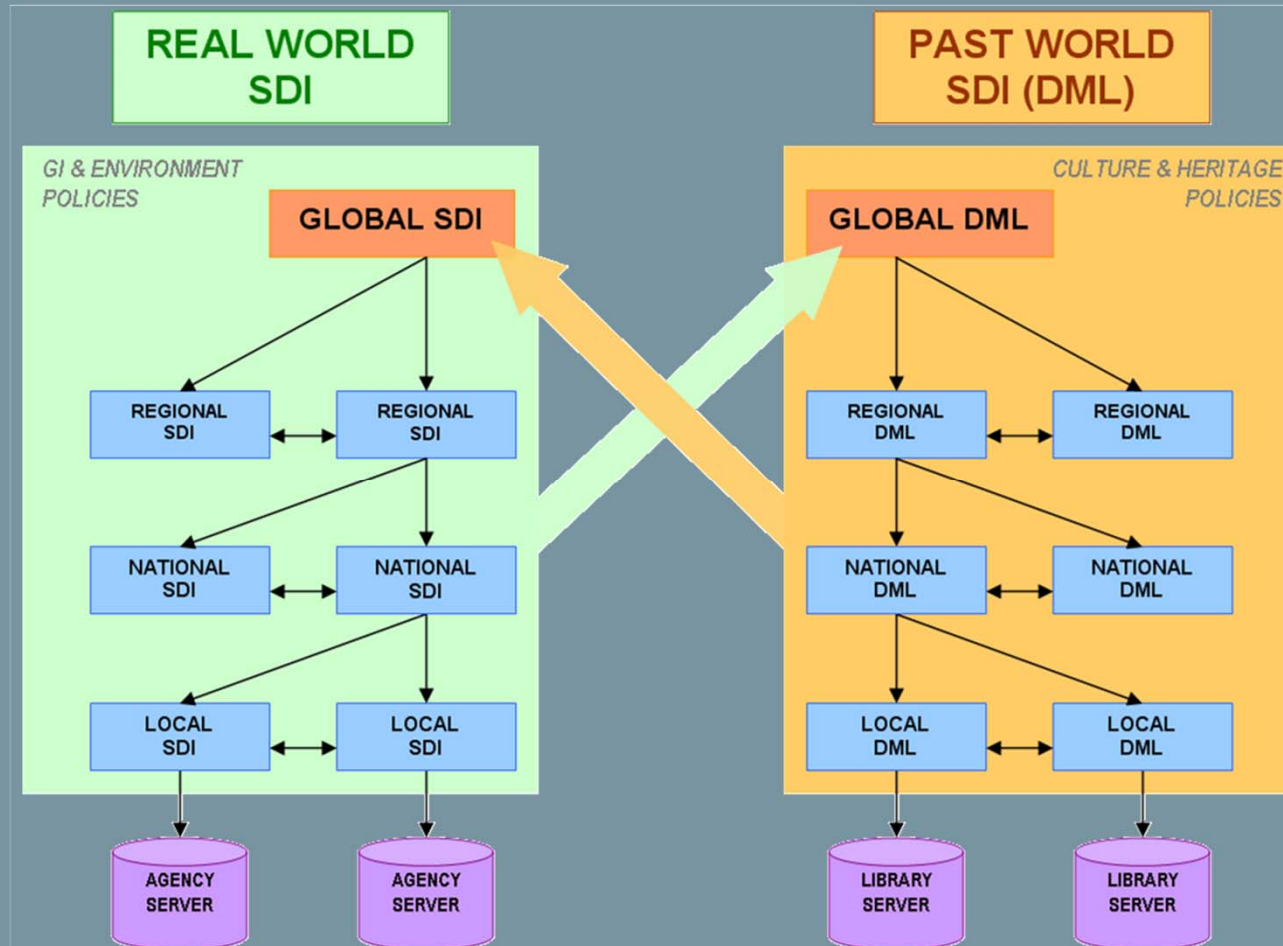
REAL WORLD SDI

PAST WORLD SDI (DML)

GI & ENVIRONMENT POLICIES

GLOBAL SDI

REGIONAL SDI

REGIONAL SDI

NATIONAL SDI

NATIONAL SDI

LOCAL SDI

LOCAL SDI

AGENCY SERVER

AGENCY SERVER

CULTURE & HERITAGE POLICIES

GLOBAL DML

REGIONAL DML

REGIONAL DML

NATIONAL DML

NATIONAL DML

LOCAL DML

LOCAL DML

LIBRARY SERVER

LIBRARY SERVER